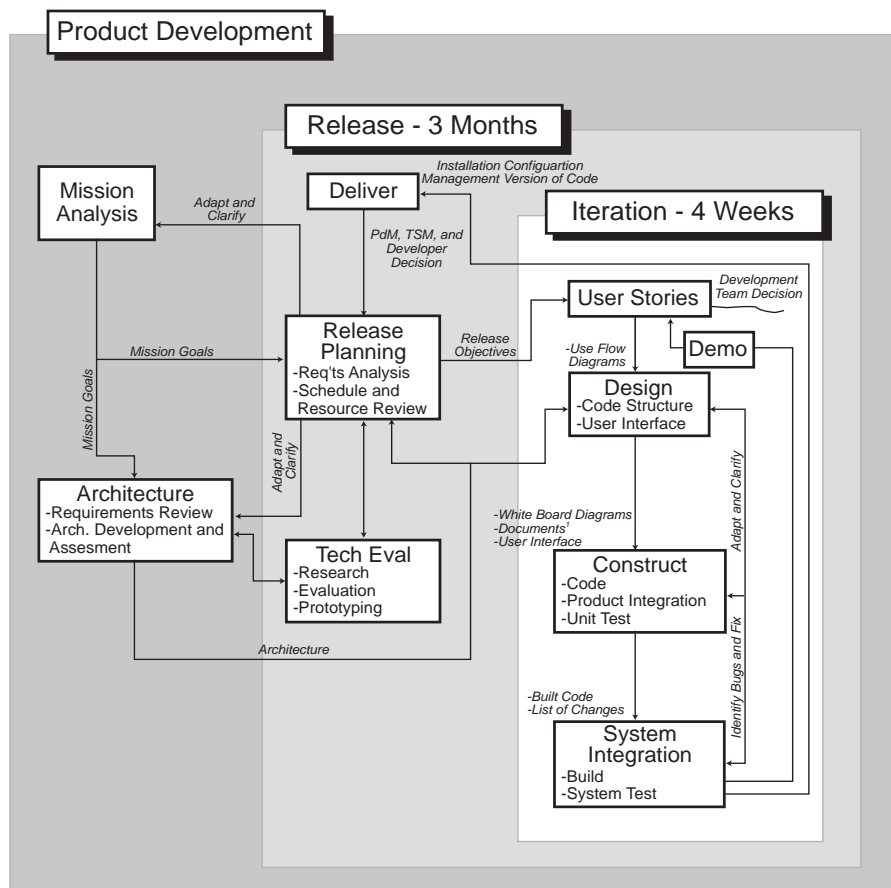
Product Development

Release - 3 Months

Installation Configuartion Management Version of Code

Mission Analysis

Adapt and Clarify

Deliver

PdM, TSM, and Developer Decision

Iteration - 4 Weeks

User Stories

Development Team Decision

Mission Goals

Release Planning
-Req'ts Analysis
-Schedule and Resource Review

Release Objectives

-Use Flow Diagrams

Demo

Design
-Code Structure
-User Interface

Mission Goals

Adapt and Clarify

Architecture
-Requirements Review
-Arch. Development and Assesment

-White Board Diagrams
-Documents$^1$
-User Interface

Adapt and Clarify

Tech Eval
-Research
-Evaluation
-Prototyping

Construct
-Code
-Product Integration
-Unit Test

Architecture

Identify Bugs and Fix

-Built Code
-List of Changes

System Integration
-Build
-System Test